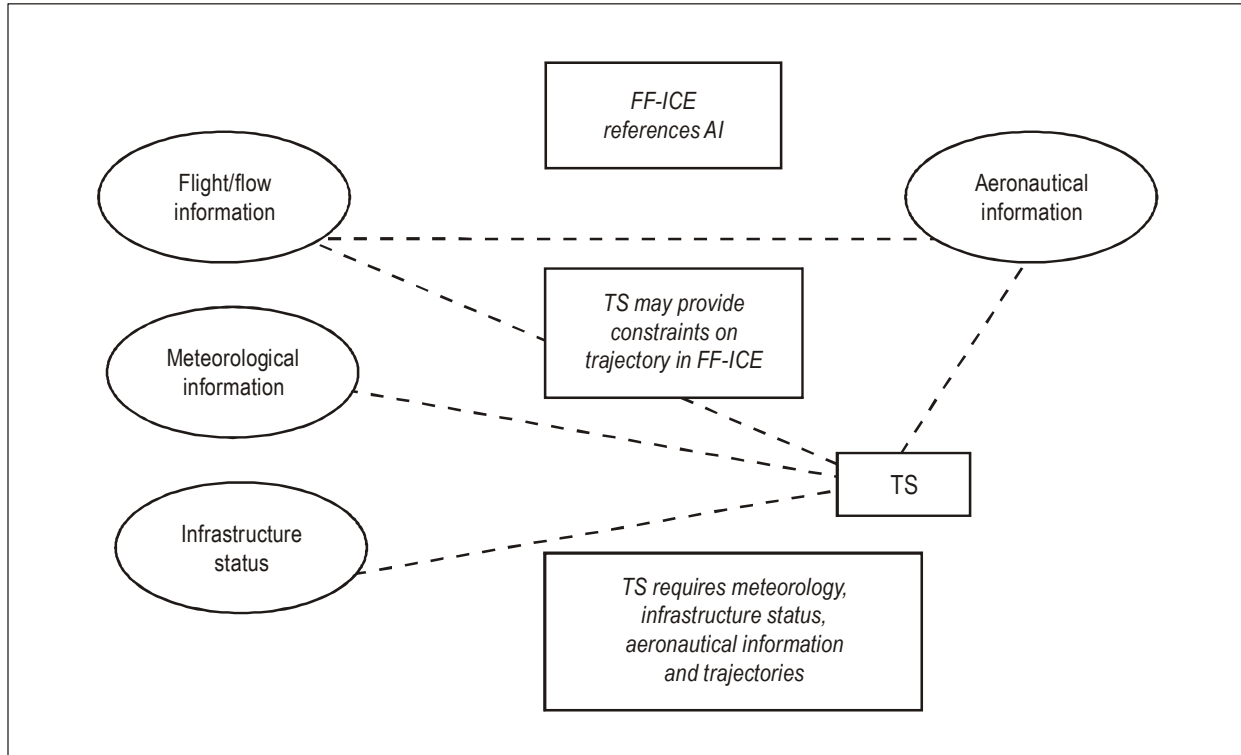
FF-ICE references AI

Flight/flow information

Aeronautical information

TS may provide constraints on trajectory in FF-ICE

Meteorological information

TS

Infrastructure status

TS requires meteorology, infrastructure status, aeronautical information and trajectories